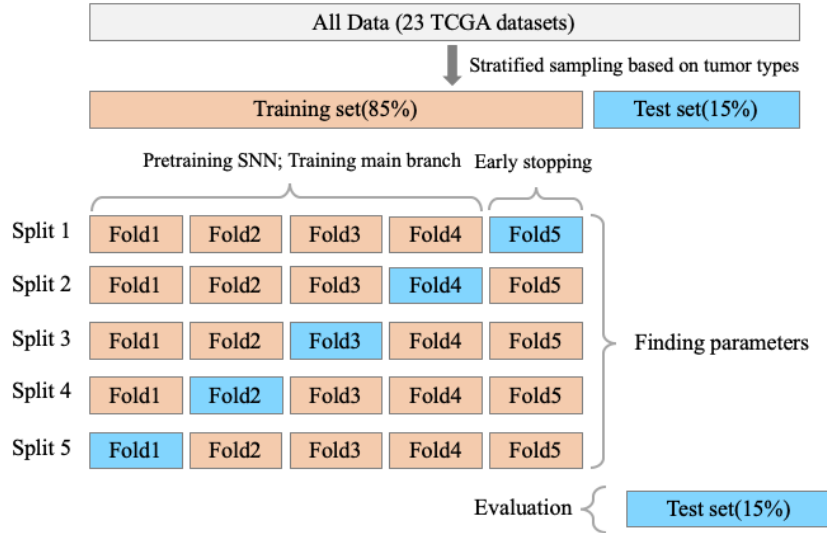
All Data (23 TCGA datasets)

Stratified sampling based on tumor types

Training set(85%)

Test set(15%)

Pretraining SNN; Training main branch

Early stopping

| Split 1 | Fold1 | Fold2 | Fold3 | Fold4 | Fold5 |
|---|---|---|---|---|---|
| Split 2 | Fold1 | Fold2 | Fold3 | Fold4 | Fold5 |
| Split 3 | Fold1 | Fold2 | Fold3 | Fold4 | Fold5 |
| Split 4 | Fold1 | Fold2 | Fold3 | Fold4 | Fold5 |
| Split 5 | Fold1 | Fold2 | Fold3 | Fold4 | Fold5 |

Finding parameters

Evaluation

Test set(15%)